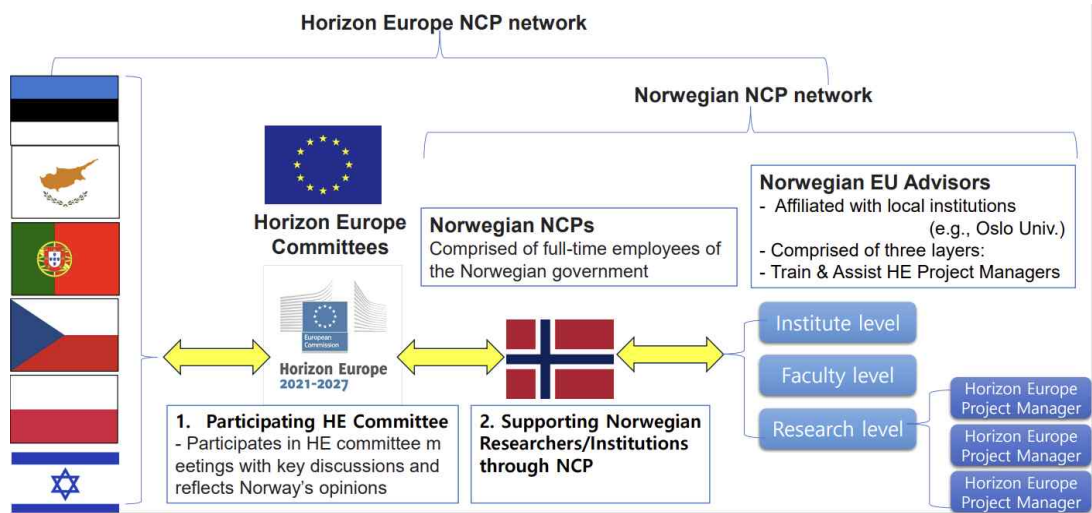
Horizon Europe NCP network

Norwegian NCP network

Horizon Europe Committees

European Commission

Horizon Europe 2021-2027

Norwegian NCPs
Comprised of full-time employees of the Norwegian government

Norwegian EU Advisors
- Affiliated with local institutions (e.g., Oslo Univ.)
- Comprised of three layers:
- Train & Assist HE Project Managers

Institute level

Faculty level

Research level

Horizon Europe Project Manager

Horizon Europe Project Manager

Horizon Europe Project Manager

1. Participating HE Committee
- Participates in HE committee m eetings with key discussions and reflects Norway's opinions

2. Supporting Norwegian Researchers/Institutions through NCP